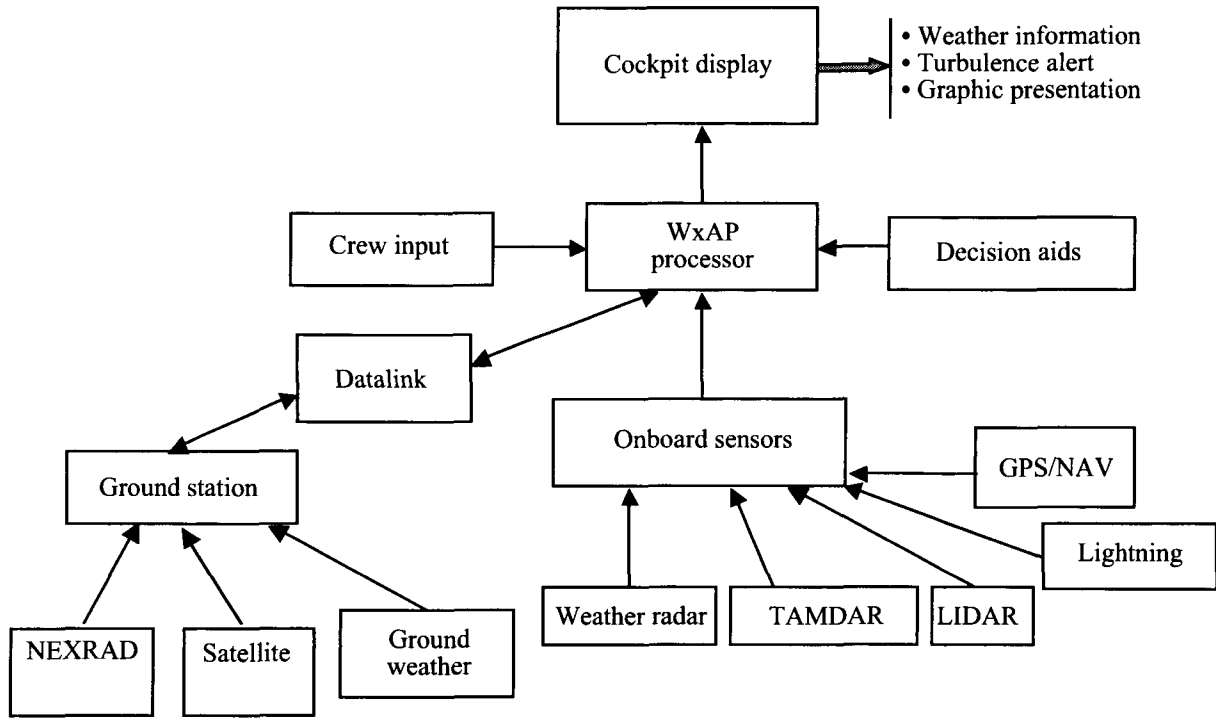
Cockpit display

• Weather information
• Turbulence alert
• Graphic presentation

Crew input

WxAP processor

Decision aids

Datalink

Onboard sensors

GPS/NAV

Ground station

Lightning

Weather radar

TAMDAR

LIDAR

NEXRAD

Satellite

Ground weather